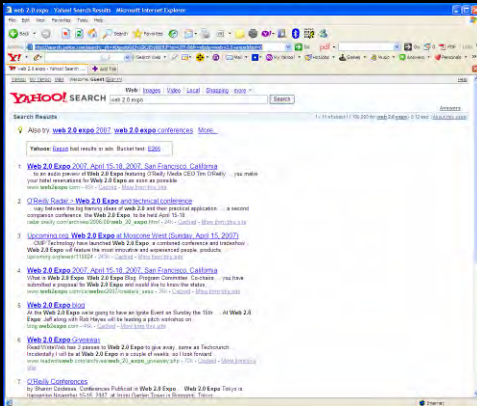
web 2.0 expo - Yahoo! Search Results - Microsoft Internet Explorer

File Edit View Favorites Tools Help

Back Search Favorites

Y! Search Web

web 2.0 expo - Yahoo! Search Results

Yahoo! My Yahoo! Mail Welcome, Guest [Sign In]

YAHOO! SEARCH

Web Images Video Local Shopping more

web 2.0 expo

Search

Answers

Search Results

1 - 10 of about 1,180,000 for web 2.0 expo - 0.12 sec.

Also try: web 2.0 expo 2007, web 2.0 expo conferences More...

Yahoo! Expo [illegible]

1 Web 2.0 Expo, April 15-18, 2007, San Francisco, California
... to an audio preview of Web 2.0 Expo featuring O'Reilly Media CEO Tim O'Reilly ... you make your hotel reservations for Web 2.0 Expo as soon as possible ...
www.web2expo.com - Cached - More from this site

2 O'Reilly Radar » Web 2.0 Expo and technical conference
... inspired from the big learning ideas of web 2.0 and their practical application ... a second companion conference, the Web 2.0 Expo, to be held April 15-18 ...
radar.oreilly.com/archives/2006/10/web_20_expo.html - Cached - More from this site

3 Upcoming.org: Web 2.0 Expo at Moscone West (Sunday, April 15, 2007)
... CMP Technology have launched Web 2.0 Expo, a combined conference and tradeshow ... Web 2.0 Expo will feature the most innovative and experienced people, products ...
upcoming.org/event/118024 - Cached - More from this site

4 Web 2.0 Expo, April 15-18, 2007, San Francisco, California
What is Web 2.0 Expo. Web 2.0 Expo Blog. Program Committee. Co-chairs ... you have submitted a proposal for Web 2.0 Expo and would like to know the status ...
www.web2expo.com/webexsf2007/create_sess - Cached - More from this site

5 Web 2.0 Expo blog
At the Web 2.0 Expo we're going to have an Ignite Event on Sunday the 15th ... At Web 2.0 Expo Jeff along with Rob Hayes will be leading a pitch workshop on ...
blog.web2expo.com - Cached - More from this site

6 Web 2.0 Expo Giveaway
ReadWriteWeb has 2 passes to Web 2.0 Expo to give away ... same as Techcrunch ... Incidentally I will be at Web 2.0 Expo in a couple of weeks, so I look forward ...
www.readwriteweb.com/archives/web_20_expo_giveaway.php - Cached - More from this site

7 O'Reilly Conferences
by Sharon Cordesse. Conferences Publicist in Web 2.0 Expo ... Web 2.0 Expo Tokyo is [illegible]

Internet